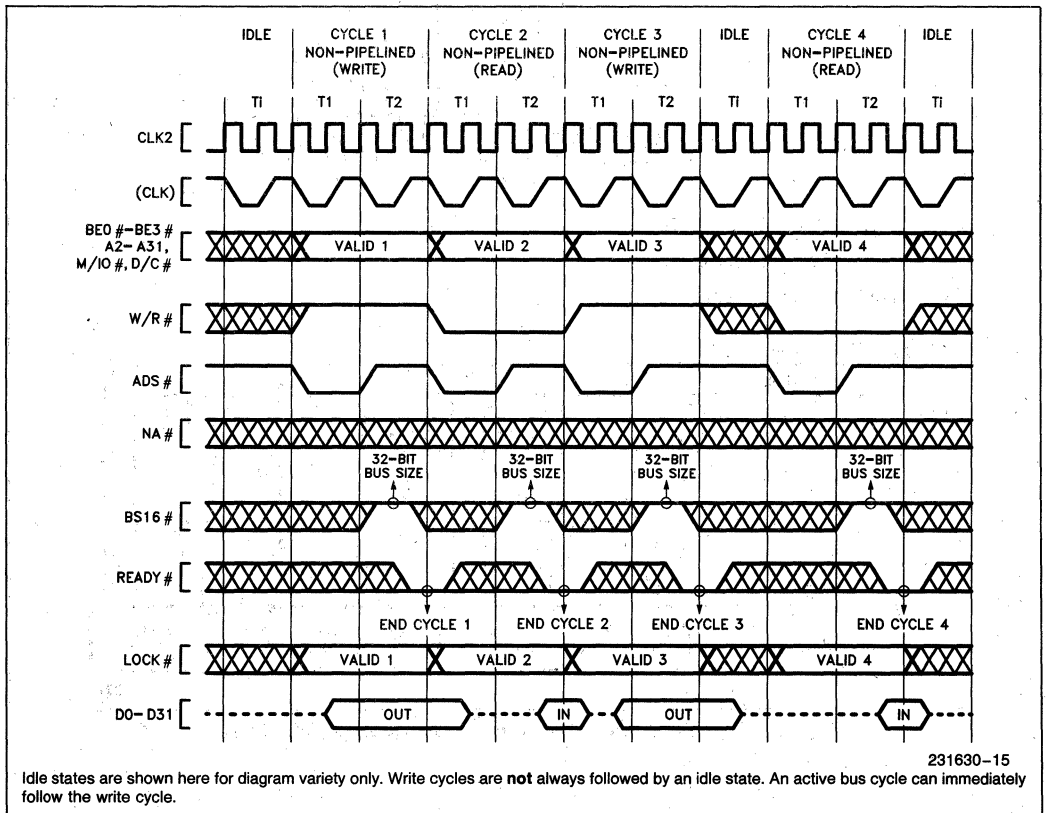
IDLE

CYCLE 1 NON-PIPELINED (WRITE)

CYCLE 2 NON-PIPELINED (READ)

CYCLE 3 NON-PIPELINED (WRITE)

IDLE

CYCLE 4 NON-PIPELINED (READ)

IDLE

Ti T1 T2 T1 T2 T1 T2 Ti T1 T2 Ti

CLK2

(CLK)

BE0#-BE3# A2-A31, M/IO#, D/C#

VALID 1 VALID 2 VALID 3 VALID 4

W/R#

ADS#

NA#

32-BIT BUS SIZE

32-BIT BUS SIZE

32-BIT BUS SIZE

32-BIT BUS SIZE

BS16#

READY#

END CYCLE 1 END CYCLE 2 END CYCLE 3 END CYCLE 4

LOCK#

VALID 1 VALID 2 VALID 3 VALID 4

D0-D31

OUT IN OUT IN

231630-15

Idle states are shown here for diagram variety only. Write cycles are **not** always followed by an idle state. An active bus cycle can immediately follow the write cycle.